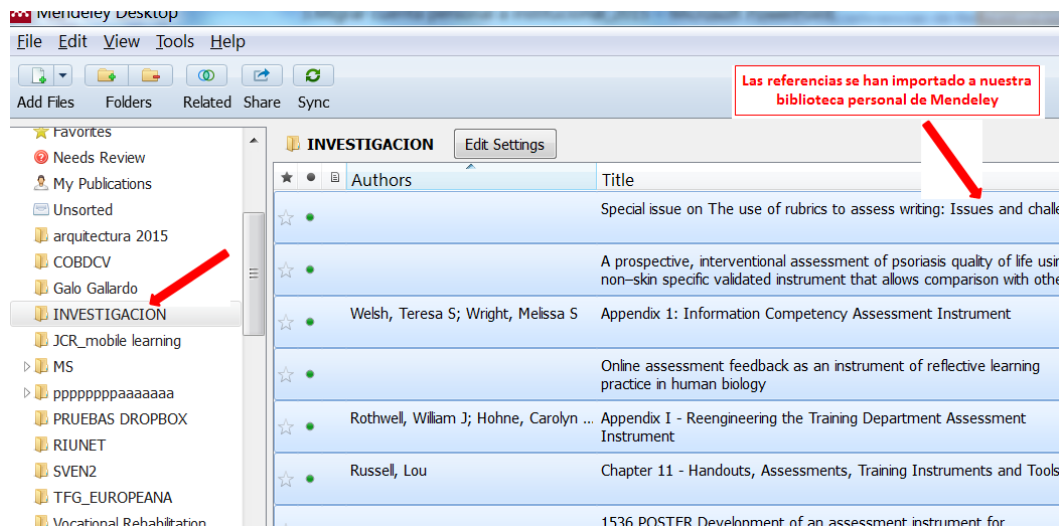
Mendeley Desktop

File Edit View Tools Help

Add Files Folders Related Share Sync

Las referencias se han importado a nuestra biblioteca personal de Mendeley

Favorites
Needs Review
My Publications
Unsorted
arquitectura 2015
COBDCV
Galo Gallardo
INVESTIGACION
JCR_mobile learning
MS
pppppppaaaaaaa
PRUEBAS DROPBOX
RIUNET
SVEN2
TFG_EUROPEANA
Vocational Rehabilitation

INVESTIGACION Edit Settings

| | | | Authors | Title |
|---|---|---|---|---|
| ☆ | ● | | | Special issue on The use of rubrics to assess writing: Issues and challe |
| ☆ | ● | | | A prospective, interventional assessment of psoriasis quality of life usin non-skin specific validated instrument that allows comparison with othe |
| ☆ | ● | | Welsh, Teresa S; Wright, Melissa S | Appendix 1: Information Competency Assessment Instrument |
| ☆ | ● | | | Online assessment feedback as an instrument of reflective learning practice in human biology |
| ☆ | ● | | Rothwell, William J; Hohne, Carolyn ... | Appendix I - Reengineering the Training Department Assessment Instrument |
| ☆ | ● | | Russell, Lou | Chapter 11 - Handouts, Assessments, Training Instruments and Tools |
| | | | | 1536 POSTER Development of an assessment instrument for |